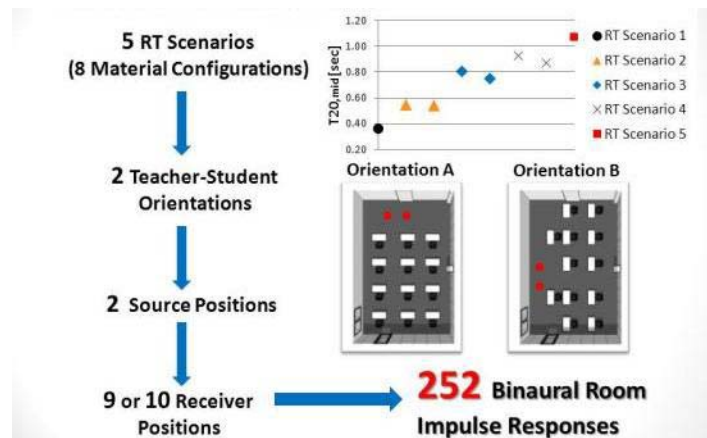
5 RT Scenarios
(8 Material Configurations)

2 Teacher-Student Orientations

2 Source Positions

9 or 10 Receiver Positions

252 Binaural Room Impulse Responses

$T20_{,mid}$ [sec]

1.20
1.00
0.80
0.60
0.40
0.20

RT Scenario 1
RT Scenario 2
RT Scenario 3
RT Scenario 4
RT Scenario 5

Orientation A

Orientation B